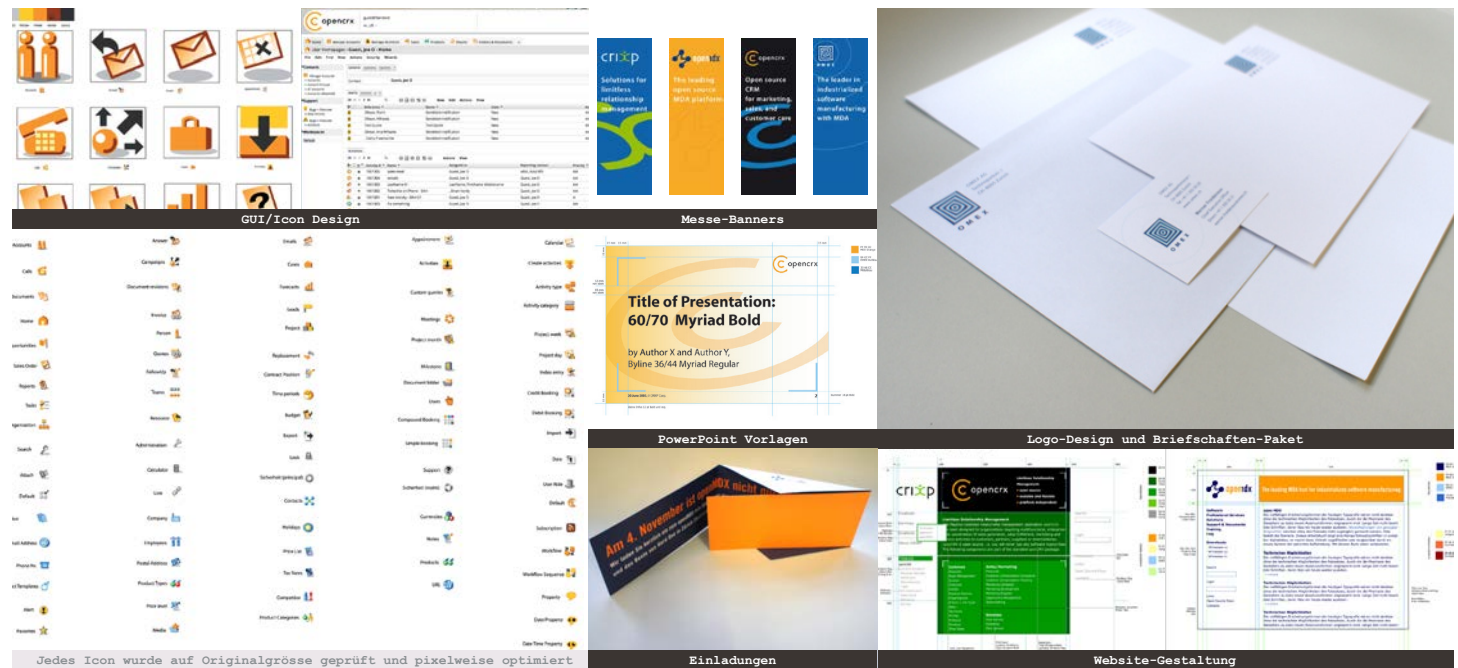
GUI/Icon Design

Messe-Banners

crixp
Solutions for limitless relationship management

openmdx
The leading open source MDA platform

opencrx
Open source CRM for marketing, sales, and customer care

OMEX
The leader in industrialized software manufacturing with MDA

Logo-Design und Briefschaften-Paket

opencrx
Title of Presentation: 60/70 Myriad Bold
by Author X and Author Y, Byline 36/44 Myriad Regular

PowerPoint Vorlagen

Accounts
Calls
Documents
Home
Sales Order
Reports
Tasks
Search
Attach
Default
Answer
Campaigns
Document-revisions
Invoice
Person
Quotes
Failure
Teams
Resource
Administration
Calculator
Line
Company
Employees
Postal Address
Product Types
Price level
Media
Emails
Cases
Forecasts
Leads
Project
Replacement
Contract Position
Time periods
Budget
Export
Lock
Contacts
Holidays
Price List
Tax Rates
Competitors
Product Categories
Appointment
Activities
Custom queries
Meetings
Project work
Milestone
Document folder
Users
Compound Booking
Simple booking
Support
Currencies
Notes
Products
URL
Calendar
Create activities
Activity type
Activity category
Project week
Project day
Index entry
Credit Booking
Debit Booking
Import
Done
User Role
Default
Subscription
Workflow
Workflow Sequence
Property
Date Property
Date Time Property

Jedes Icon wurde auf Originalgrösse geprüft und pixelweise optimiert

Am 4. November ist openMDX nicht mehr

Einladungen

crixp
opencrx
openmdx
The leading MDA tool for industrialized software manufacturing

Website-Gestaltung